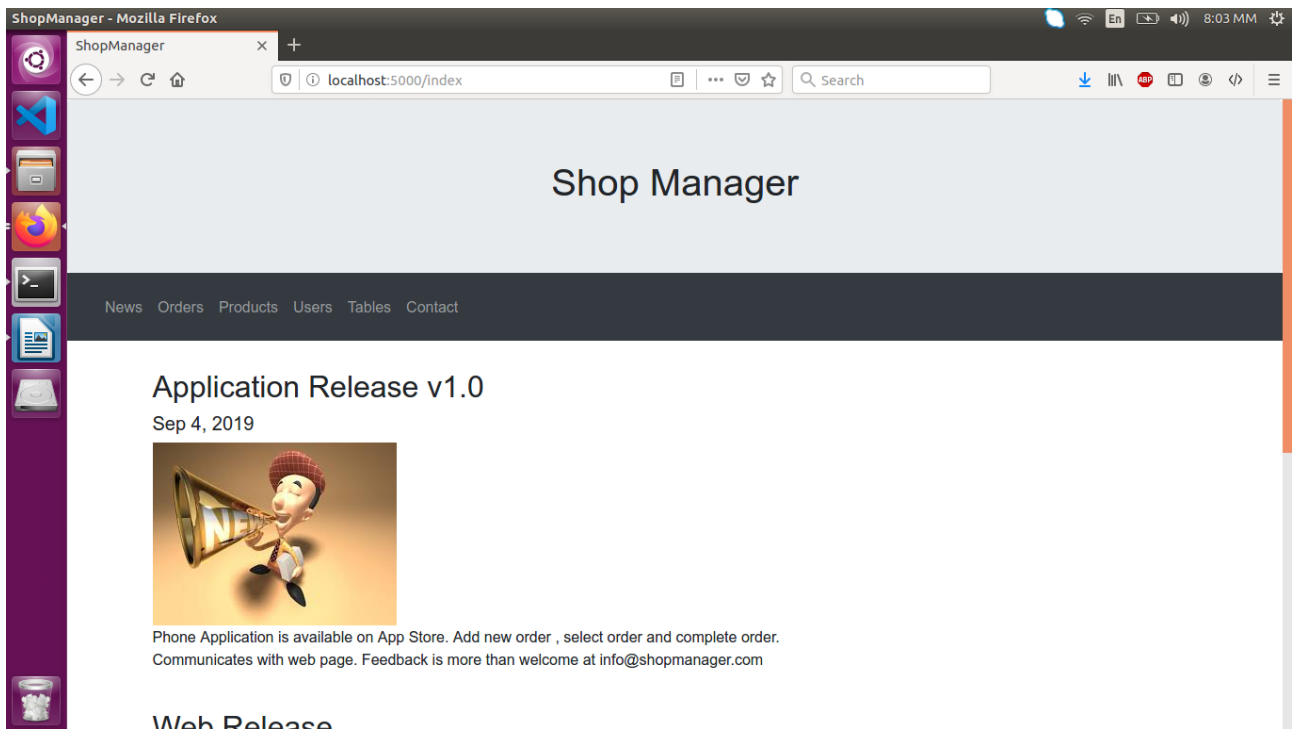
ShopManager - Mozilla Firefox

En 8:03 MM

ShopManager ×

+

localhost:5000/index

Search

ABP

Shop Manager

News Orders Products Users Tables Contact

Application Release v1.0

Sep 4, 2019

NEWS

Phone Application is available on App Store. Add new order , select order and complete order. Communicates with web page. Feedback is more than welcome at info@shopmanager.com

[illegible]